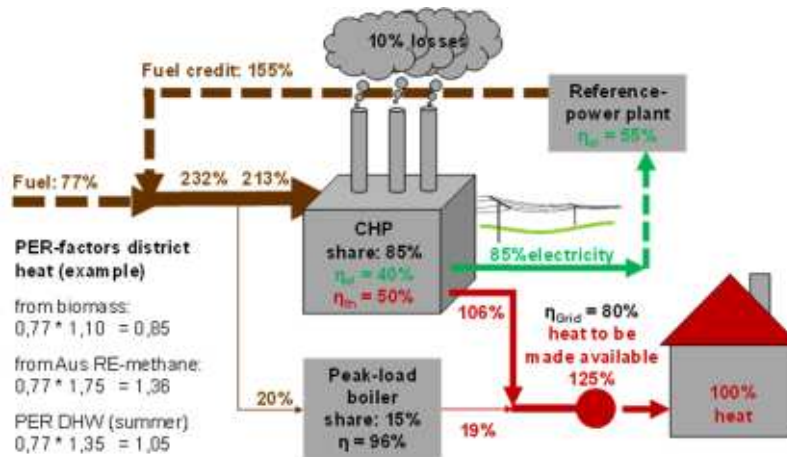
10% losses

Fuel credit: 155%

Reference-power plant
$\eta_{el}$ = 55%

Fuel: 77%

232% 213%

CHP
share: 85%
$\eta_{el}$ = 40%
$\eta_{th}$ = 50%

85% electricity

PER-factors district heat (example)

from biomass:
0,77 * 1,10 = 0,85

from Aus RE-methane:
0,77 * 1,75 = 1,36

PER DHW (summer)
0,77 * 1,35 = 1,05

106%

$\eta_{Grid}$ = 80%
heat to be made available
125%

100%
heat

20%

Peak-load boiler
share: 15%
$\eta$ = 96%

19%